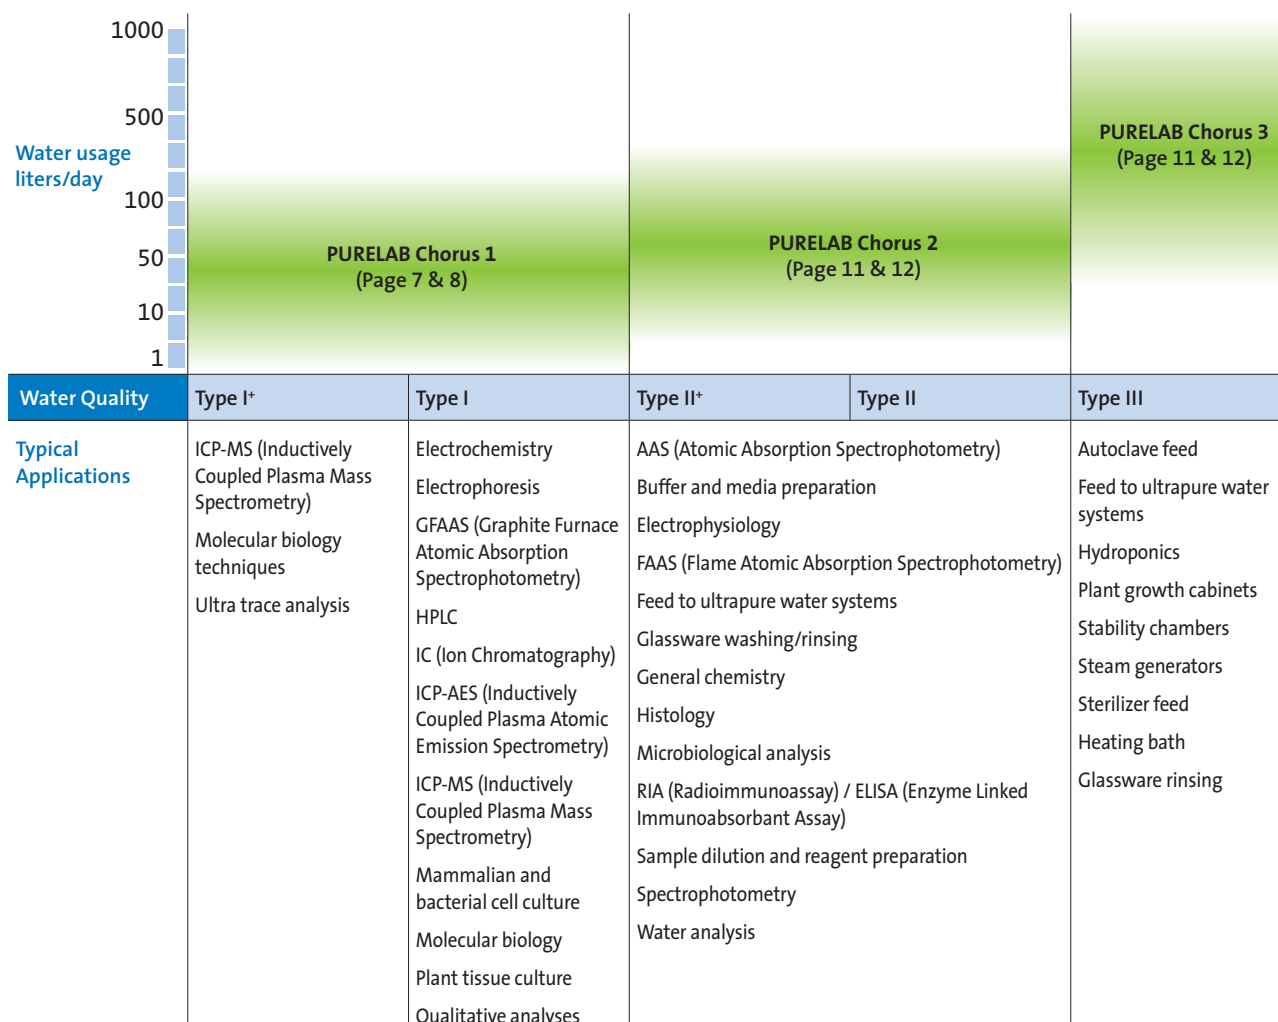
Water usage liters/day

1000
500
100
50
10
1

PURELAB Chorus 1 (Page 7 & 8)

PURELAB Chorus 2 (Page 11 & 12)

PURELAB Chorus 3 (Page 11 & 12)

| Water Quality | Type I$^{+}$ | Type I | Type II$^{+}$ | Type II | Type III |
|---|---|---|---|---|---|

Typical Applications

Type I$^{+}$:
ICP-MS (Inductively Coupled Plasma Mass Spectrometry)
Molecular biology techniques
Ultra trace analysis

Type I:
Electrochemistry
Electrophoresis
GFAAS (Graphite Furnace Atomic Absorption Spectrophotometry)
HPLC
IC (Ion Chromatography)
ICP-AES (Inductively Coupled Plasma Atomic Emission Spectrometry)
ICP-MS (Inductively Coupled Plasma Mass Spectrometry)
Mammalian and bacterial cell culture
Molecular biology
Plant tissue culture
Qualitative analyses

Type II$^{+}$ / Type II:
AAS (Atomic Absorption Spectrophotometry)
Buffer and media preparation
Electrophysiology
FAAS (Flame Atomic Absorption Spectrophotometry)
Feed to ultrapure water systems
Glassware washing/rinsing
General chemistry
Histology
Microbiological analysis
RIA (Radioimmunoassay) / ELISA (Enzyme Linked Immunoabsorbant Assay)
Sample dilution and reagent preparation
Spectrophotometry
Water analysis

Type III:
Autoclave feed
Feed to ultrapure water systems
Hydroponics
Plant growth cabinets
Stability chambers
Steam generators
Sterilizer feed
Heating bath
Glassware rinsing